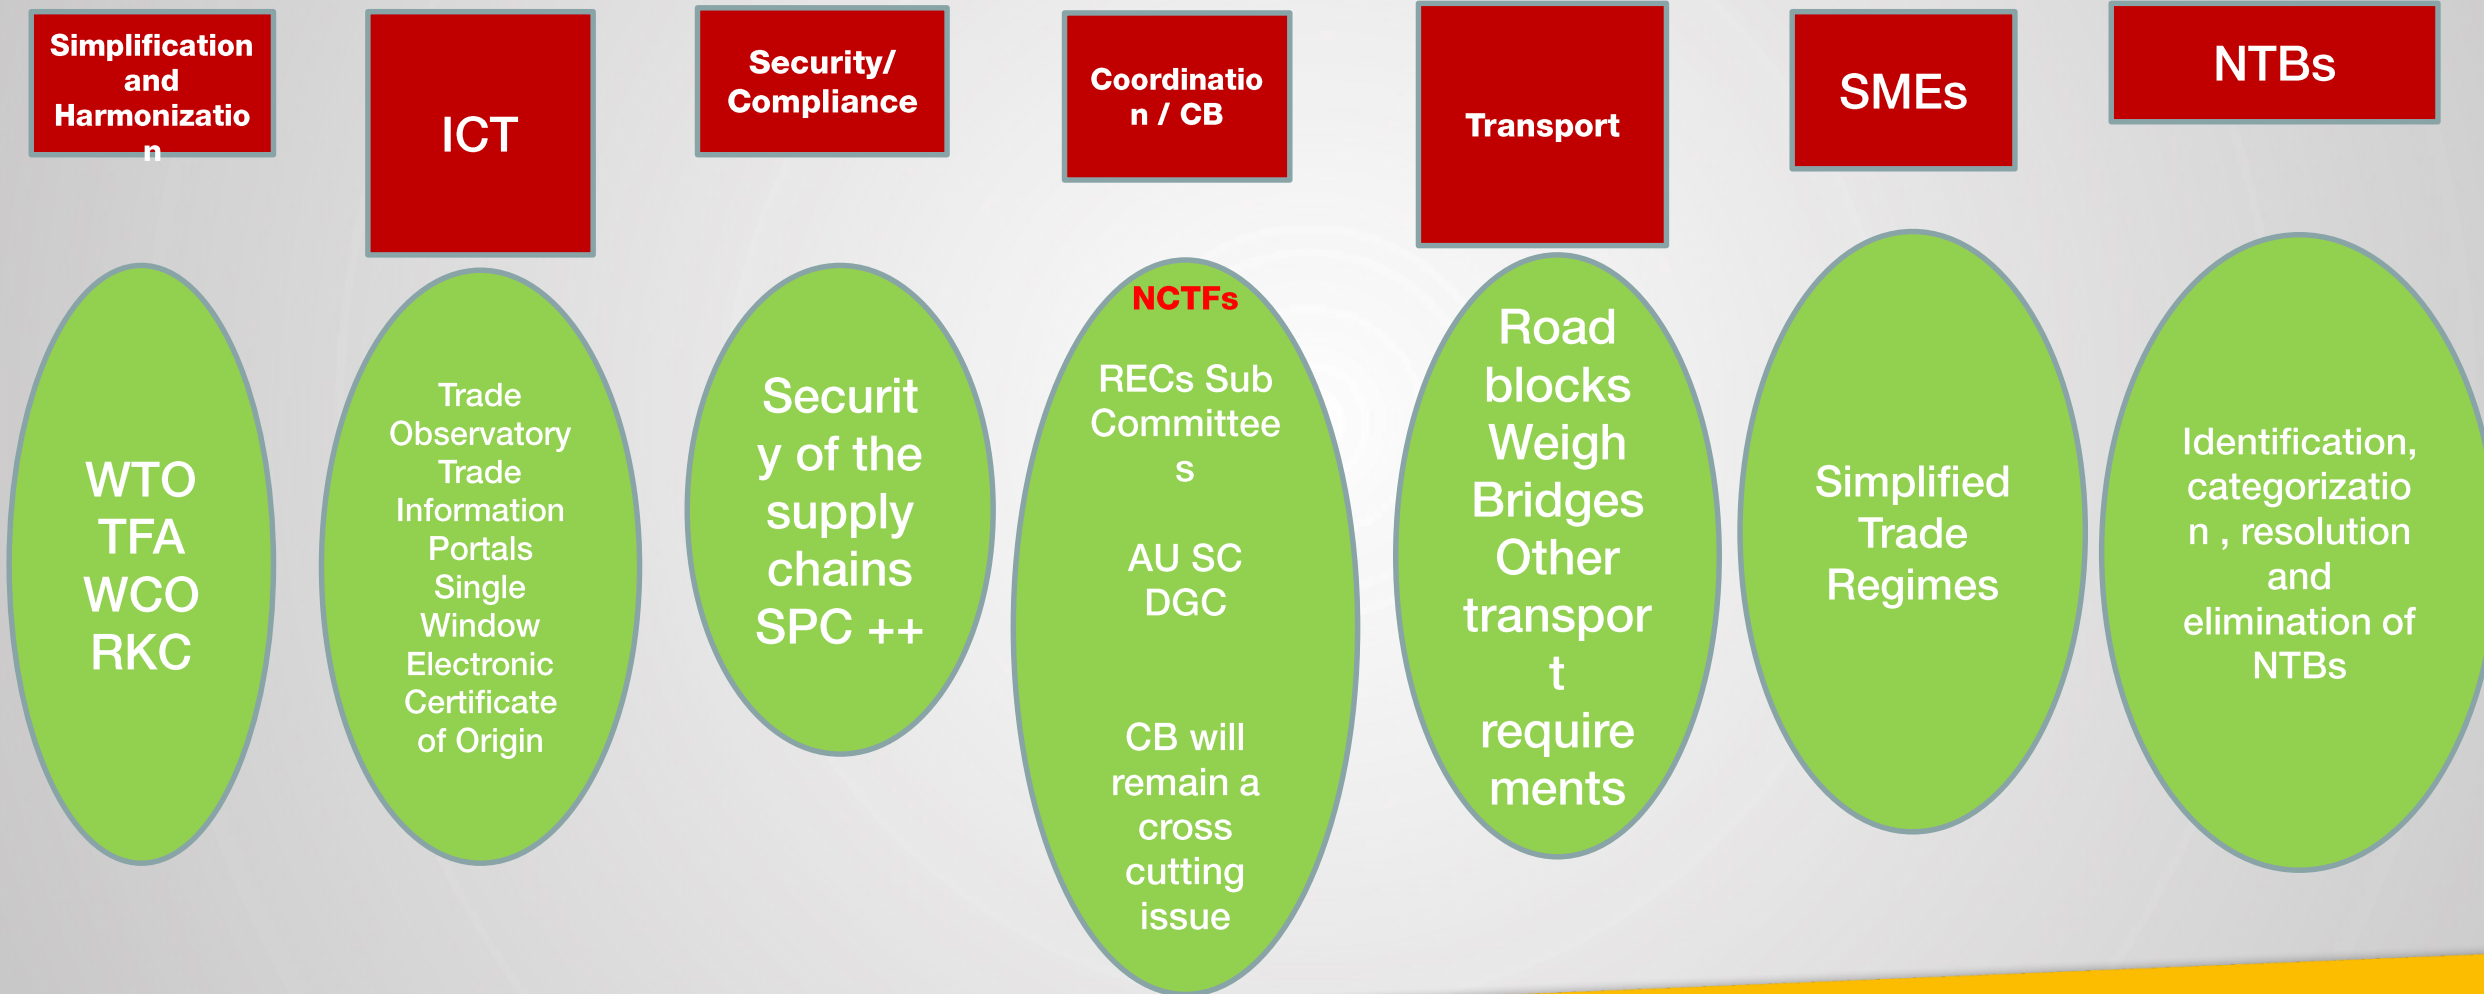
Simplification and Harmonization

WTO
TFA
WCO
RKC

ICT

Trade Observatory
Trade Information Portals
Single Window
Electronic Certificate of Origin

Security/ Compliance

Security of the supply chains
SPC ++

Coordination / CB

NCTFs

RECs Sub Committees

AU SC DGC

CB will remain a cross cutting issue

Transport

Road blocks
Weigh Bridges
Other transport requirements

SMEs

Simplified Trade Regimes

NTBs

Identification, categorization , resolution and elimination of NTBs